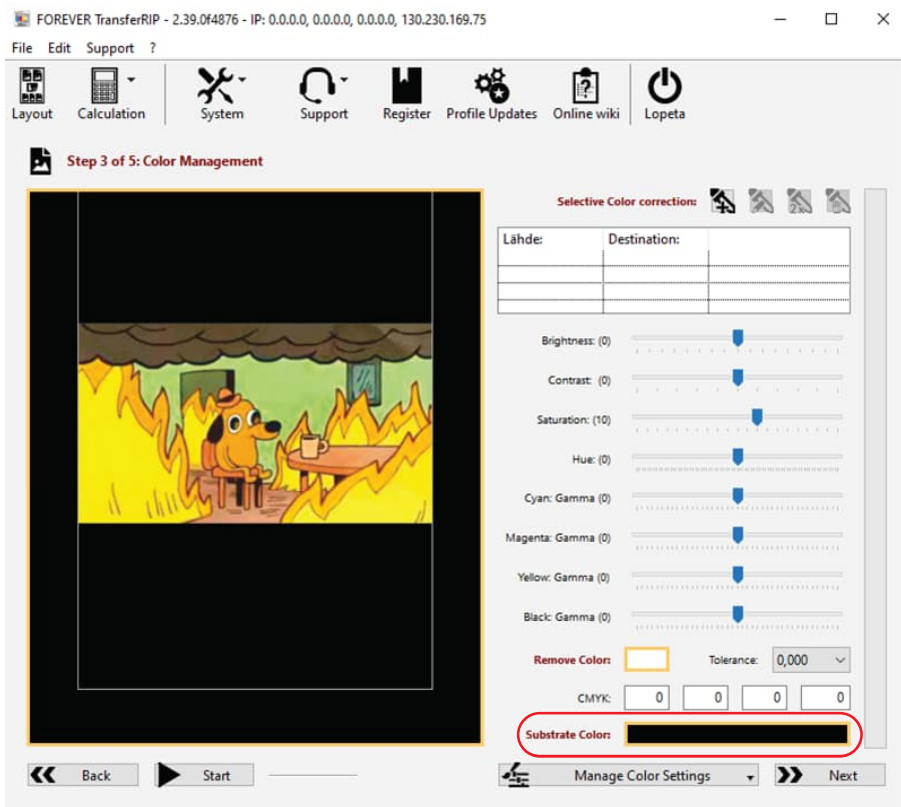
FOREVER TransferRIP - 2.39.0f4876 - IP: 0.0.0.0, 0.0.0.0, 0.0.0.0, 130.230.169.75

File Edit Support ?

Layout Calculation System Support Register Profile Updates Online wiki Lopeta

Step 3 of 5: Color Management

Selective Color correction:

| Lähde: | Destination: | |
|---|---|---|
| | | |
| | | |
| | | |

Brightness: (0)

Contrast: (0)

Saturation: (10)

Hue: (0)

Cyan: Gamma (0)

Magenta: Gamma (0)

Yellow: Gamma (0)

Black: Gamma (0)

Remove Color:

Tolerance: 0,000

CMYK: 0 0 0 0

Substrate Color:

Back Start Manage Color Settings Next